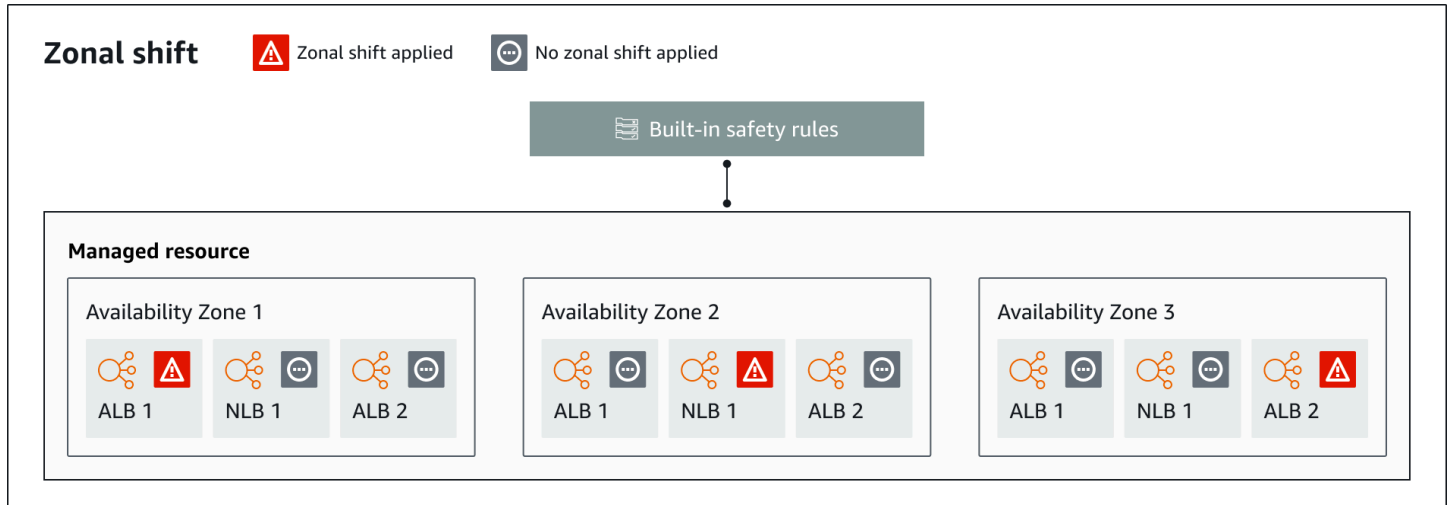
Zonal shift

Zonal shift applied

No zonal shift applied

Built-in safety rules

Managed resource

Availability Zone 1

ALB 1

NLB 1

ALB 2

Availability Zone 2

ALB 1

NLB 1

ALB 2

Availability Zone 3

ALB 1

NLB 1

ALB 2